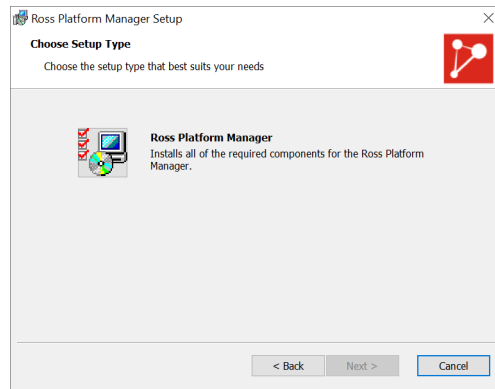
Ross Platform Manager Setup

Choose Setup Type

Choose the setup type that best suits your needs

Ross Platform Manager

Installs all of the required components for the Ross Platform Manager.

< Back

Next >

Cancel